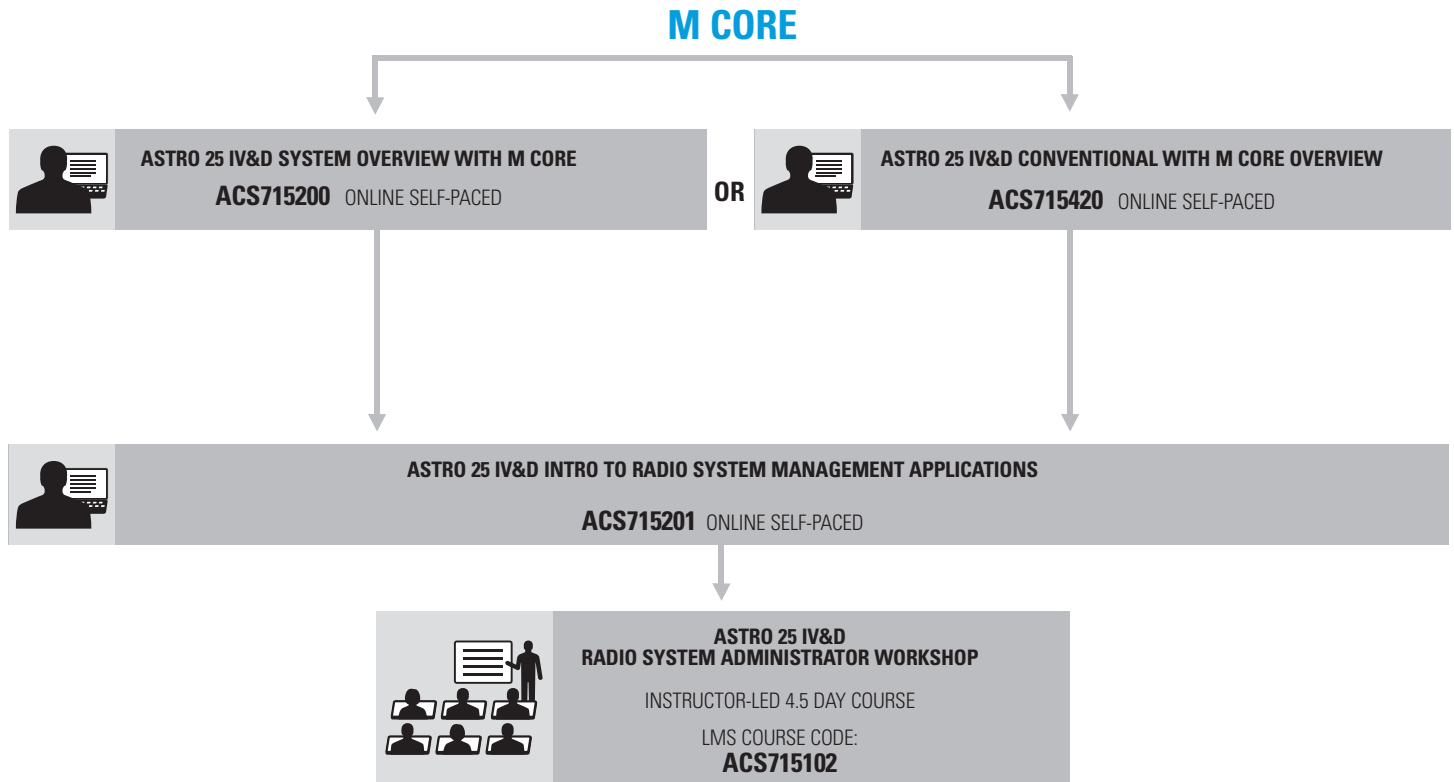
M CORE

ASTRO 25 IV&D SYSTEM OVERVIEW WITH M CORE
ACS715200 ONLINE SELF-PACED

OR

ASTRO 25 IV&D CONVENTIONAL WITH M CORE OVERVIEW
ACS715420 ONLINE SELF-PACED

ASTRO 25 IV&D INTRO TO RADIO SYSTEM MANAGEMENT APPLICATIONS
ACS715201 ONLINE SELF-PACED

ASTRO 25 IV&D
RADIO SYSTEM ADMINISTRATOR WORKSHOP

INSTRUCTOR-LED 4.5 DAY COURSE

LMS COURSE CODE:
ACS715102